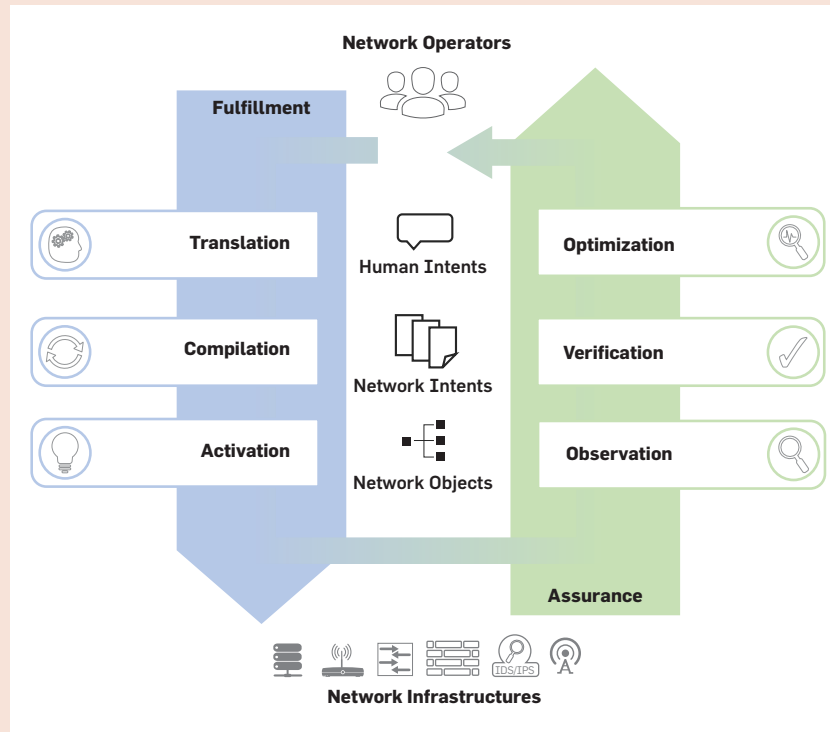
Network Operators

Fulfillment

Translation

Compilation

Activation

Human Intents

Network Intents

Network Objects

Optimization

Verification

Observation

Assurance

IDS/IPS

Network Infrastructures